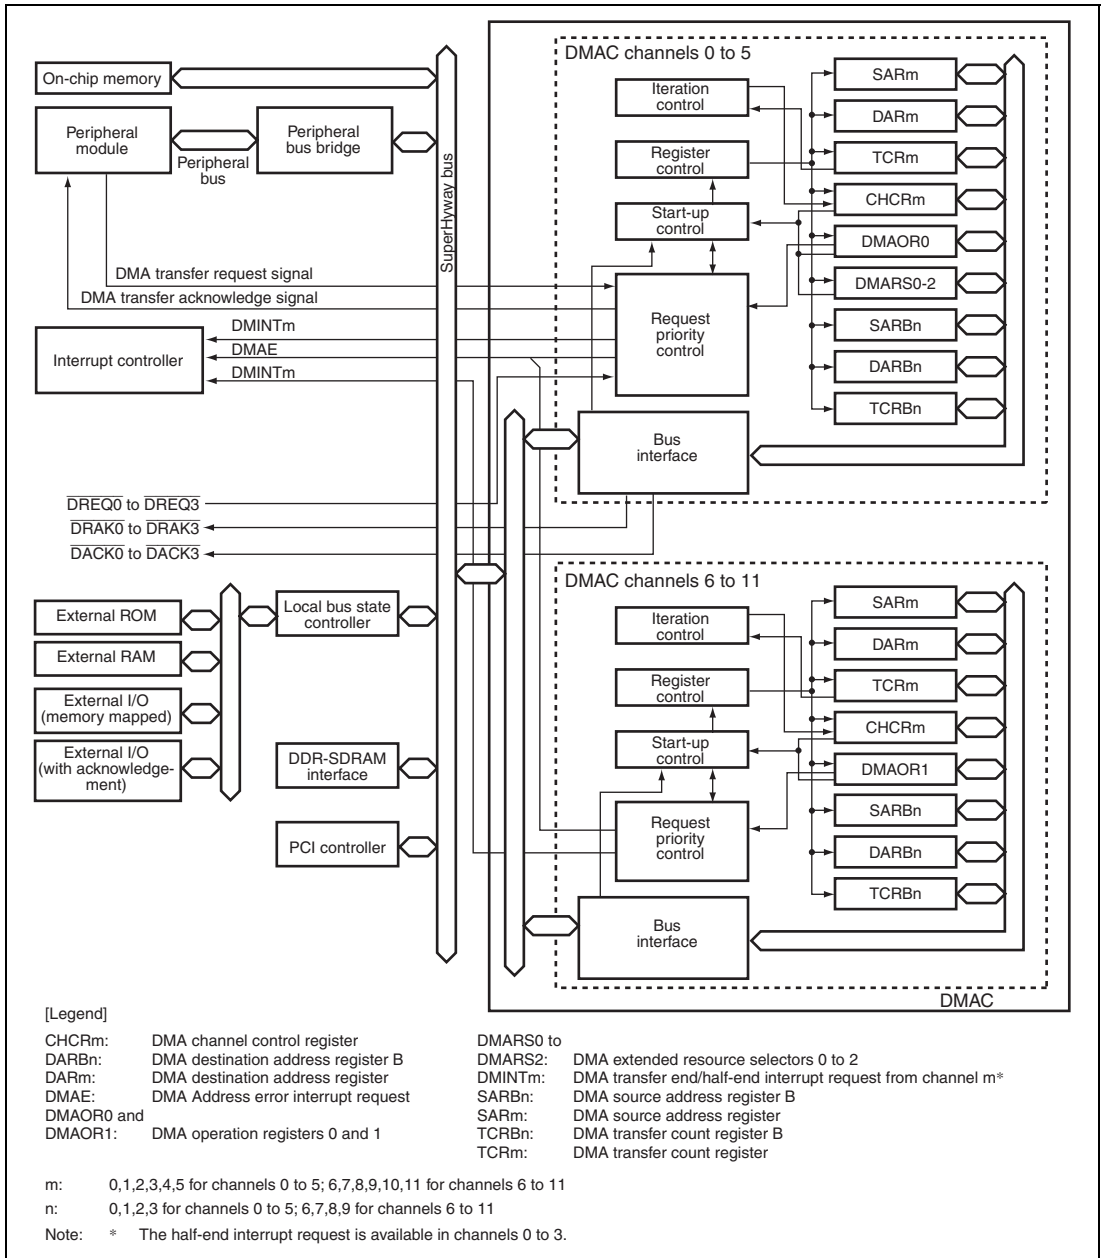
On-chip memory

Peripheral module

Peripheral bus bridge

Peripheral bus

SuperHyway bus

DMAC channels 0 to 5

Iteration control

Register control

Start-up control

Request priority control

Bus interface

SARm
DARm
TCRm
CHCRm
DMAOR0
DMARS0-2
SARBn
DARBn
TCRBn

DMA transfer request signal
DMA transfer acknowledge signal

Interrupt controller

DMINTm
DMAE
DMINTm

$\overline{DREQ0}$ to $\overline{DREQ3}$
$\overline{DRAK0}$ to $\overline{DRAK3}$
$\overline{DACK0}$ to $\overline{DACK3}$

DMAC channels 6 to 11

Iteration control

Register control

Start-up control

Request priority control

Bus interface

SARm
DARm
TCRm
CHCRm
DMAOR1
SARBn
DARBn
TCRBn

External ROM

External RAM

External I/O (memory mapped)

External I/O (with acknowledgement)

Local bus state controller

DDR-SDRAM interface

PCI controller

DMAC

[Legend]

CHCRm: DMA channel control register
DARBn: DMA destination address register B
DARm: DMA destination address register
DMAE: DMA Address error interrupt request
DMAOR0 and DMAOR1: DMA operation registers 0 and 1
DMARS0 to DMARS2: DMA extended resource selectors 0 to 2
DMINTm: DMA transfer end/half-end interrupt request from channel m*
SARBn: DMA source address register B
SARm: DMA source address register
TCRBn: DMA transfer count register B
TCRm: DMA transfer count register

m: 0,1,2,3,4,5 for channels 0 to 5; 6,7,8,9,10,11 for channels 6 to 11

n: 0,1,2,3 for channels 0 to 5; 6,7,8,9 for channels 6 to 11

Note: * The half-end interrupt request is available in channels 0 to 3.